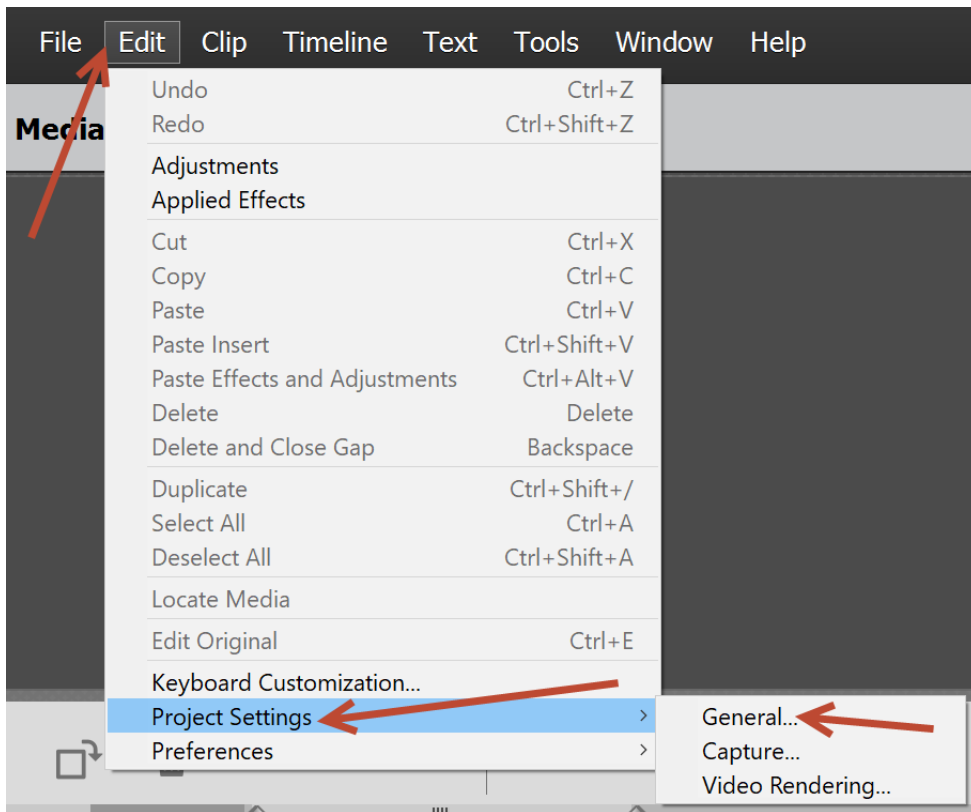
File Edit Clip Timeline Text Tools Window Help

Media

| | |
|---|---|
| Undo | Ctrl+Z |
| Redo | Ctrl+Shift+Z |
| Adjustments | |
| Applied Effects | |
| Cut | Ctrl+X |
| Copy | Ctrl+C |
| Paste | Ctrl+V |
| Paste Insert | Ctrl+Shift+V |
| Paste Effects and Adjustments | Ctrl+Alt+V |
| Delete | Delete |
| Delete and Close Gap | Backspace |
| Duplicate | Ctrl+Shift+/ |
| Select All | Ctrl+A |
| Deselect All | Ctrl+Shift+A |
| Locate Media | |
| Edit Original | Ctrl+E |
| Keyboard Customization... | |
| Project Settings | > |
| Preferences | > |

General...
Capture...
Video Rendering...